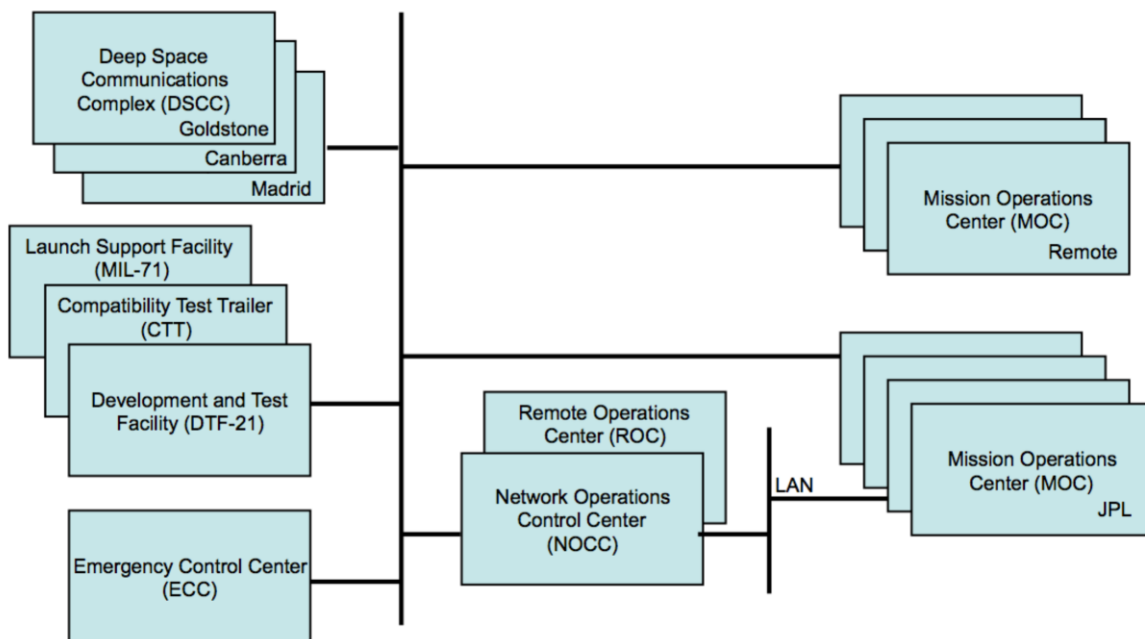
Deep Space Communications Complex (DSCC)
Goldstone
Canberra
Madrid

Mission Operations Center (MOC)
Remote

Launch Support Facility (MIL-71)

Compatibility Test Trailer (CTT)

Development and Test Facility (DTF-21)

Remote Operations Center (ROC)

Network Operations Control Center (NOCC)

LAN

Mission Operations Center (MOC)
JPL

Emergency Control Center (ECC)